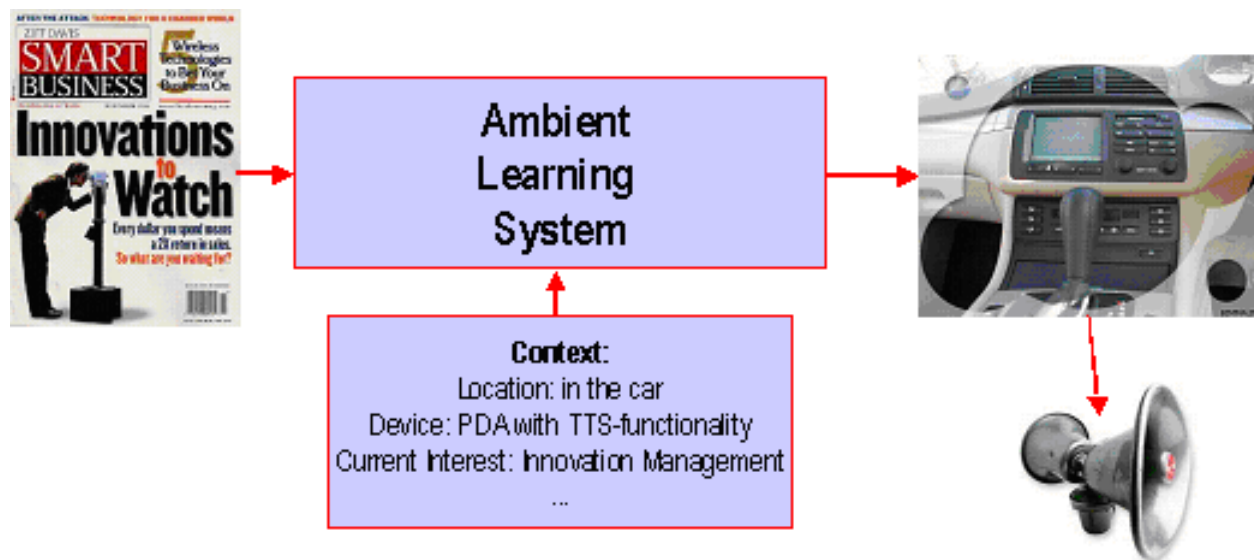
AFTER THE ATTACK: TECHNOLOGY FOR A CHANGED WORLD

ZIFF DAVIS
SMART BUSINESS

5 Wireless Technologies to Bet Your Business On

Innovations to Watch

Every dollar you spend means a 2X return in sales. So what are you waiting for?

Ambient Learning System

Context:
Location: in the car
Device: PDA with TTS-functionality
Current Interest: Innovation Management
...